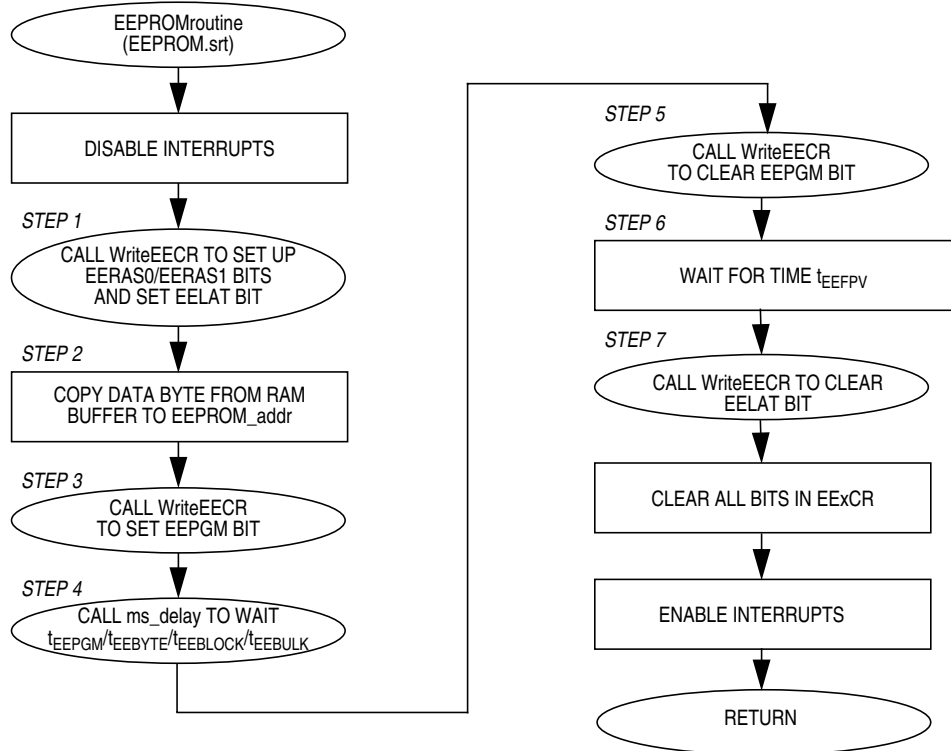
EEPROMroutine
(EEPROM.srt)

DISABLE INTERRUPTS

STEP 1

CALL WriteEECR TO SET UP EERAS0/EERAS1 BITS AND SET EELAT BIT

STEP 2

COPY DATA BYTE FROM RAM BUFFER TO EEPROM_addr

STEP 3

CALL WriteEECR TO SET EEPGM BIT

STEP 4

CALL ms_delay TO WAIT $t_{EEPGM}/t_{EEBYTE}/t_{EEBLOCK}/t_{EEBULK}$

STEP 5

CALL WriteEECR TO CLEAR EEPGM BIT

STEP 6

WAIT FOR TIME $t_{EEFPV}$

STEP 7

CALL WriteEECR TO CLEAR EELAT BIT

CLEAR ALL BITS IN EExCR

ENABLE INTERRUPTS

RETURN